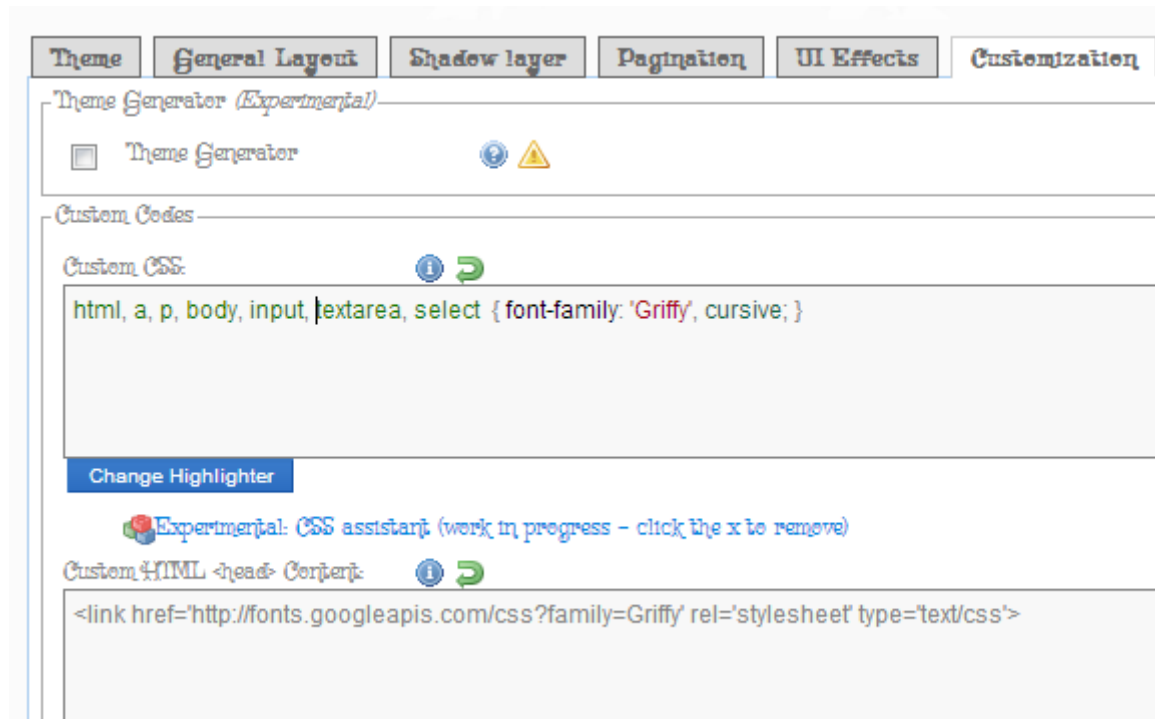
Theme | General Layout | Shadow layer | Pagination | UI Effects | Customization

Theme Generator (Experimental)

Theme Generator

Custom Codes

Custom CSS:

html, a, p, body, input, textarea, select { font-family: 'Griffy', cursive; }

Change Highlighter

Experimental: CSS assistant (work in progress - click the x to remove)

Custom HTML <head> Content:

<link href='http://fonts.googleapis.com/css?family=Griffy' rel='stylesheet' type='text/css'>